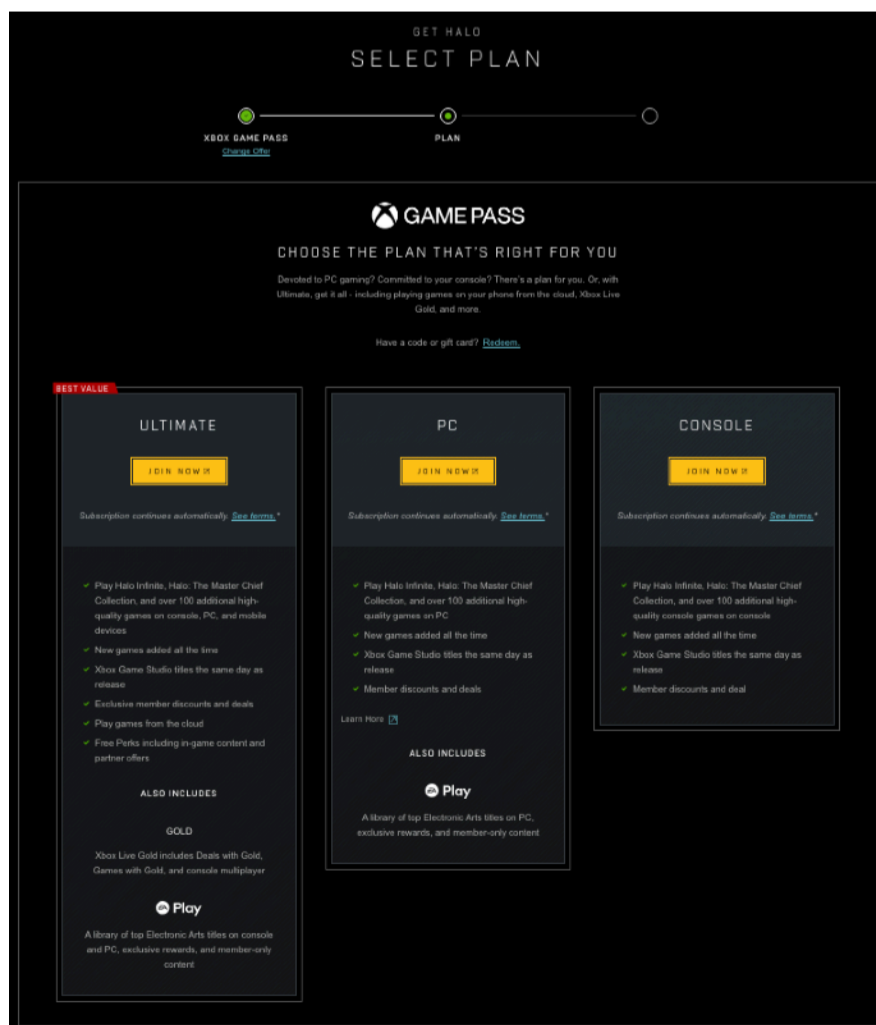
GET HALO
SELECT PLAN

XBOX GAME PASS
Change Offer

PLAN

GAME PASS

CHOOSE THE PLAN THAT'S RIGHT FOR YOU

Devoted to PC gaming? Committed to your console? There's a plan for you. Or, with Ultimate, get it all - including playing games on your phone from the cloud, Xbox Live Gold, and more.

Have a code or gift card? Redeem.

BEST VALUE

ULTIMATE

JOIN NOW

Subscription continues automatically. See terms.*

Play Halo Infinite, Halo: The Master Chief Collection, and over 100 additional high-quality games on console, PC, and mobile devices

New games added all the time

Xbox Game Studio titles the same day as release

Exclusive member discounts and deals

Play games from the cloud

Free Perks including in-game content and partner offers

ALSO INCLUDES

GOLD

Xbox Live Gold includes Deals with Gold, Games with Gold, and console multiplayer

Play

A library of top Electronic Arts titles on console and PC, exclusive rewards, and member-only content

PC

JOIN NOW

Subscription continues automatically. See terms.*

Play Halo Infinite, Halo: The Master Chief Collection, and over 100 additional high-quality games on PC

New games added all the time

Xbox Game Studio titles the same day as release

Member discounts and deals

Learn More

ALSO INCLUDES

Play

A library of top Electronic Arts titles on PC, exclusive rewards, and member-only content

CONSOLE

JOIN NOW

Subscription continues automatically. See terms.*

Play Halo Infinite, Halo: The Master Chief Collection, and over 100 additional high-quality console games on console

New games added all the time

Xbox Game Studio titles the same day as release

Member discounts and deal